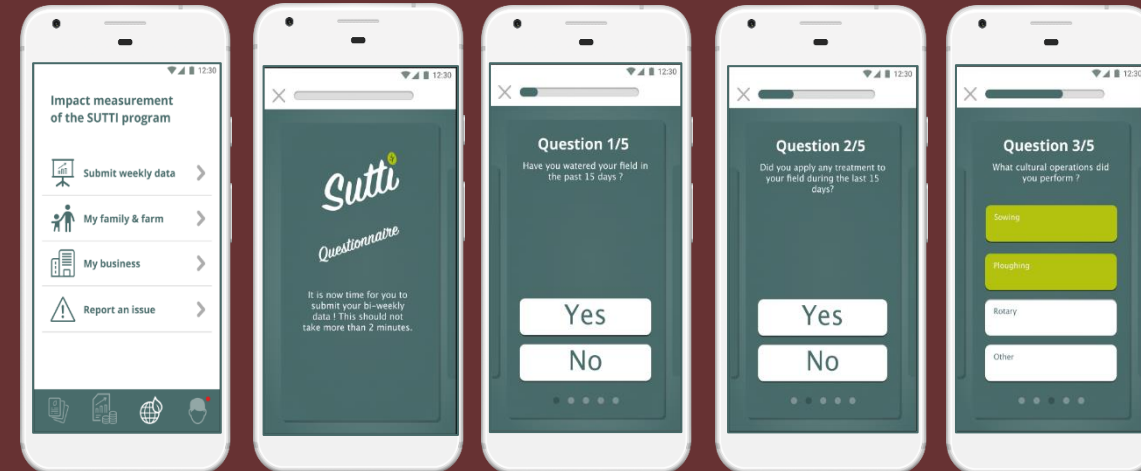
12:30

Impact measurement of the SUTTI program

Submit weekly data

My family & farm

My business

Report an issue

12:30

Sutti

Questionnaire

It is now time for you to submit your bi-weekly data ! This should not take more than 2 minutes.

12:30

Question 1/5

Have you watered your field in the past 15 days ?

Yes

No

12:30

Question 2/5

Did you apply any treatment to your field during the last 15 days?

Yes

No

12:30

Question 3/5

What cultural operations did you perform ?

Sowing

Ploughing

Rotary

Other